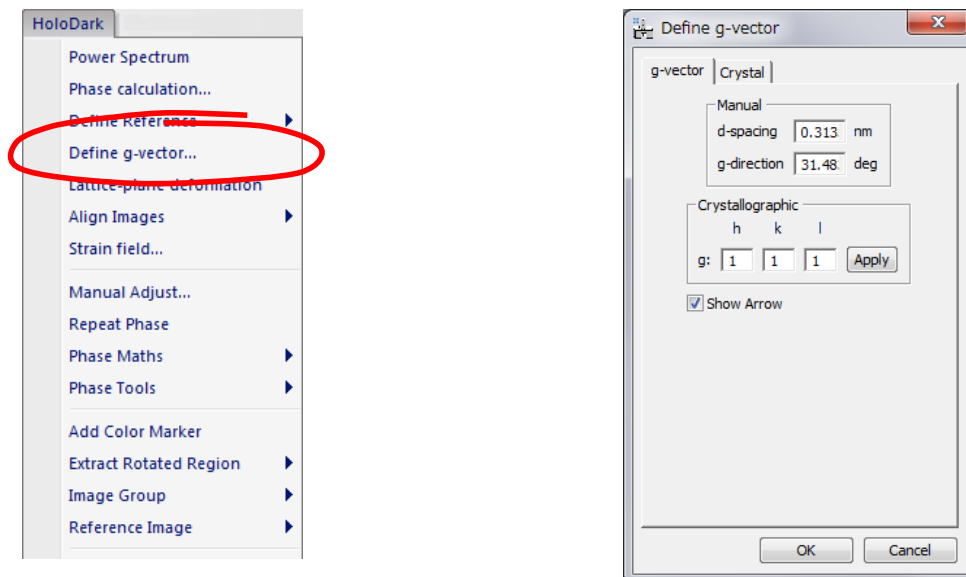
HoloDark

Power Spectrum
Phase calculation...
Define Reference
Define g-vector...
Lattice-plane deformation
Align Images
Strain field...
Manual Adjust...
Repeat Phase
Phase Maths
Phase Tools
Add Color Marker
Extract Rotated Region
Image Group
Reference Image

Define g-vector

g-vector | Crystal

Manual
d-spacing 0.313 nm
g-direction 31.48 deg

Crystallographic
h k l
g: 1 1 1 Apply

Show Arrow

OK Cancel